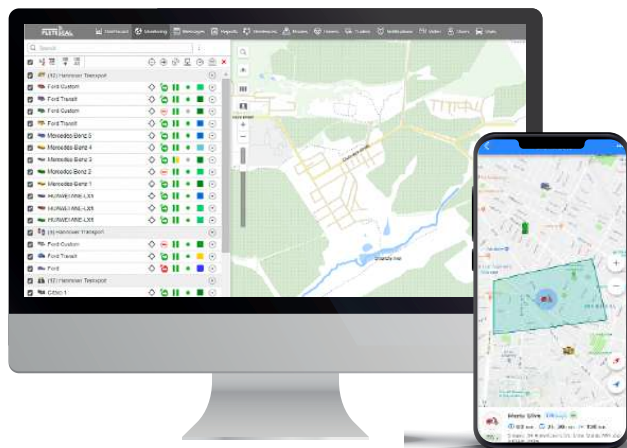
FLEETREAL

Dashboard Monitoring Messages Reports Geofences Routes Drivers Tasks Notifications Jobs Users Tools

Search

(12) Hannover Transport
Ford Custom
Ford Transit
Ford Custom
Ford Transit
Mercedes-Benz 5
Mercedes-Benz 4
Mercedes-Benz 3
Mercedes-Benz 2
Mercedes-Benz 1
HUAWEI ANE-LX1
HUAWEI ANE-LX1
HUAWEI ANE-LX1
(3) Hannover Transport
Ford Custom
Ford Transit
Ford
(12) Hannover Transport
Citroen 1

Moto Ulive